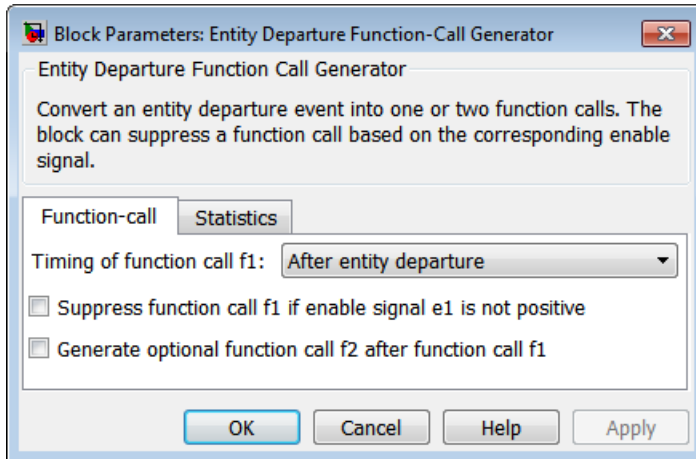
Block Parameters: Entity Departure Function-Call Generator

Entity Departure Function Call Generator

Convert an entity departure event into one or two function calls. The block can suppress a function call based on the corresponding enable signal.

Function-call | Statistics

Timing of function call f1: After entity departure

Suppress function call f1 if enable signal e1 is not positive

Generate optional function call f2 after function call f1

OK | Cancel | Help | Apply